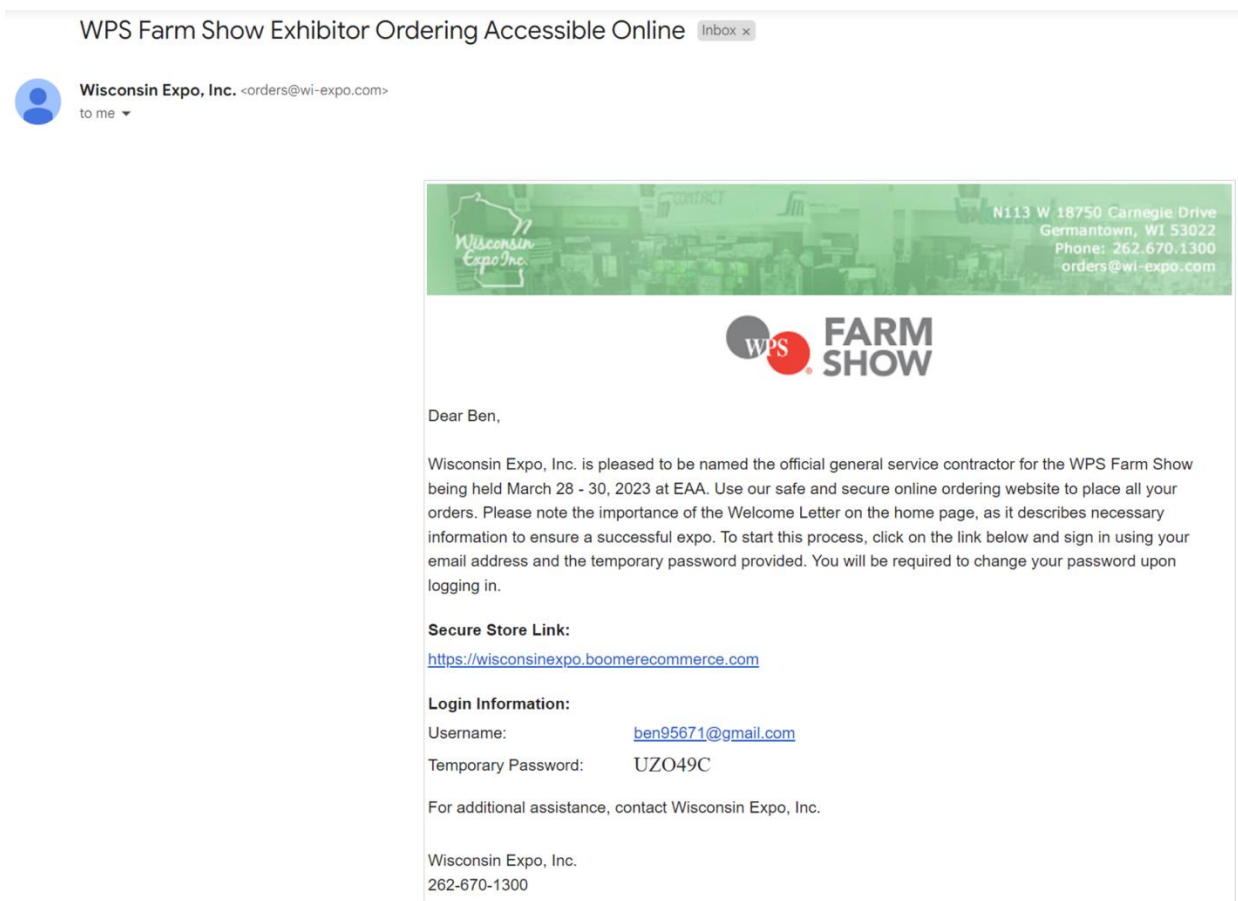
WPS Farm Show Exhibitor Ordering Accessible Online Inbox ×

Wisconsin Expo, Inc. <orders@wi-expo.com>
to me

Wisconsin Expo Inc.

CONTRACT

N113 W 18750 Carnegie Drive
Germantown, WI 53022
Phone: 262.670.1300
orders@wi-expo.com

WPS FARM SHOW

Dear Ben,

Wisconsin Expo, Inc. is pleased to be named the official general service contractor for the WPS Farm Show being held March 28 - 30, 2023 at EAA. Use our safe and secure online ordering website to place all your orders. Please note the importance of the Welcome Letter on the home page, as it describes necessary information to ensure a successful expo. To start this process, click on the link below and sign in using your email address and the temporary password provided. You will be required to change your password upon logging in.

Secure Store Link:
https://wisconsinexpo.boomerecommerce.com

Login Information:
Username: ben95671@gmail.com
Temporary Password: UZO49C

For additional assistance, contact Wisconsin Expo, Inc.

Wisconsin Expo, Inc.
262-670-1300